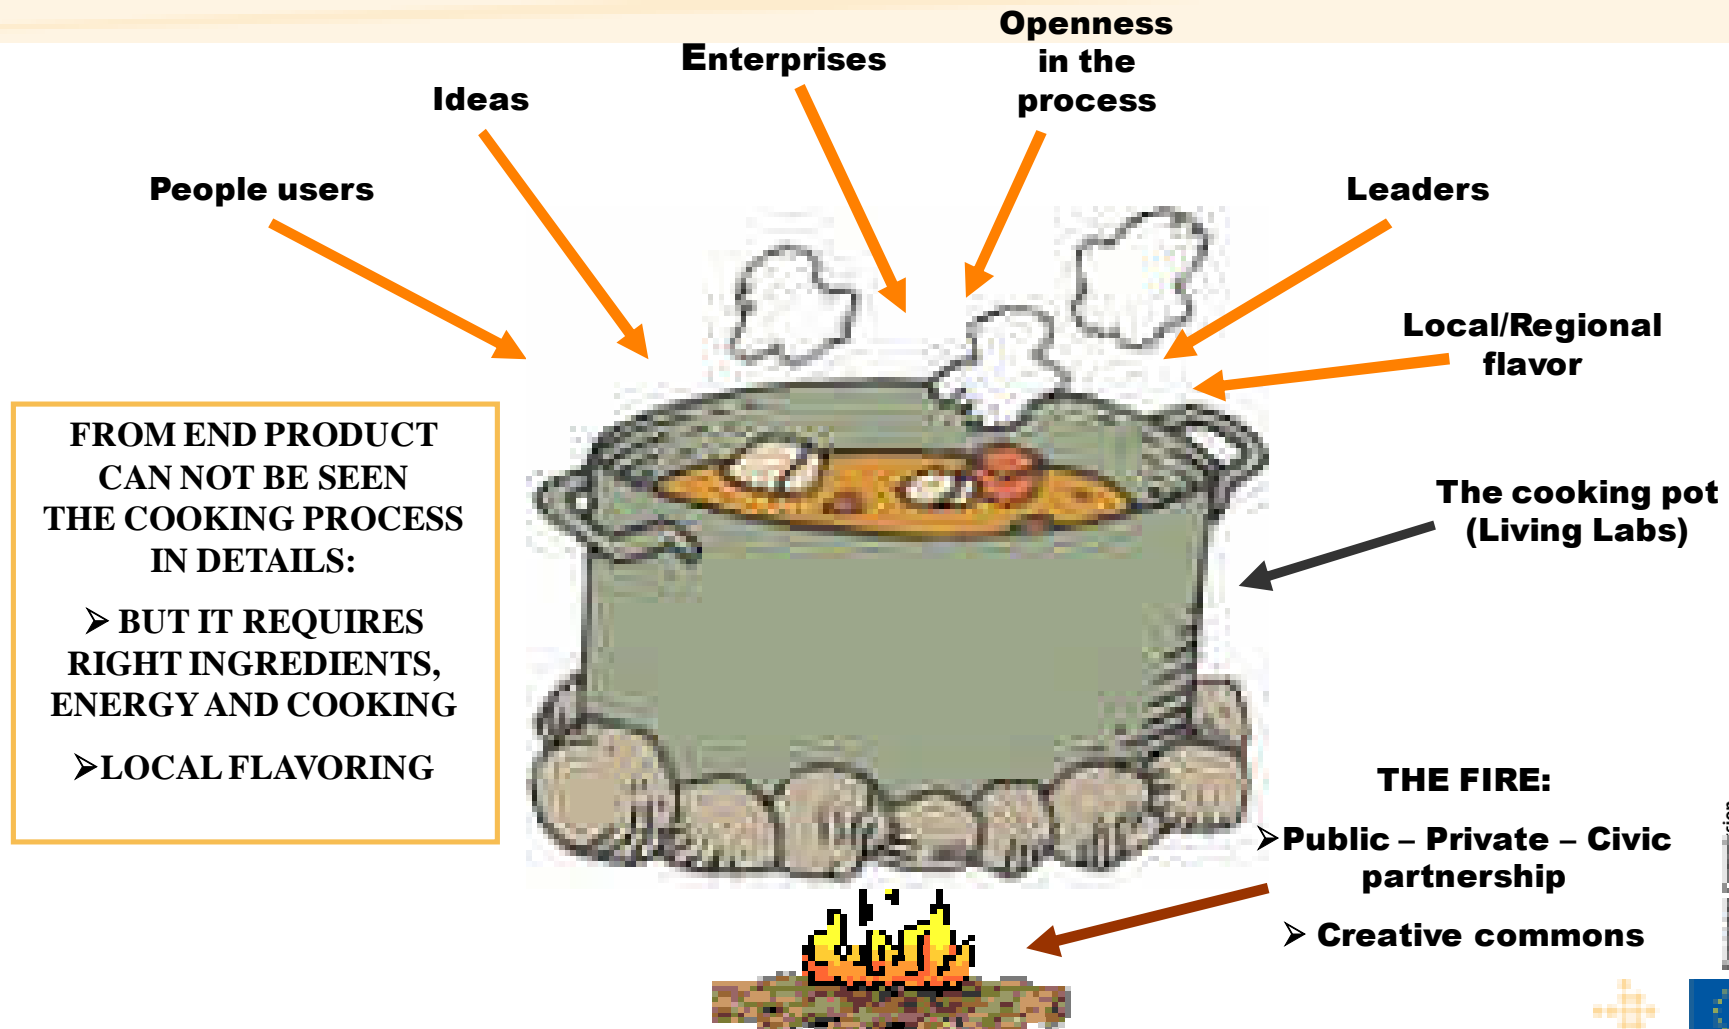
Openness in the process

Enterprises

Ideas

People users

Leaders

Local/Regional flavor

FROM END PRODUCT CAN NOT BE SEEN THE COOKING PROCESS IN DETAILS:

➢ BUT IT REQUIRES RIGHT INGREDIENTS, ENERGY AND COOKING

➢LOCAL FLAVORING

The cooking pot (Living Labs)

THE FIRE:

➢Public – Private – Civic partnership

➢ Creative commons